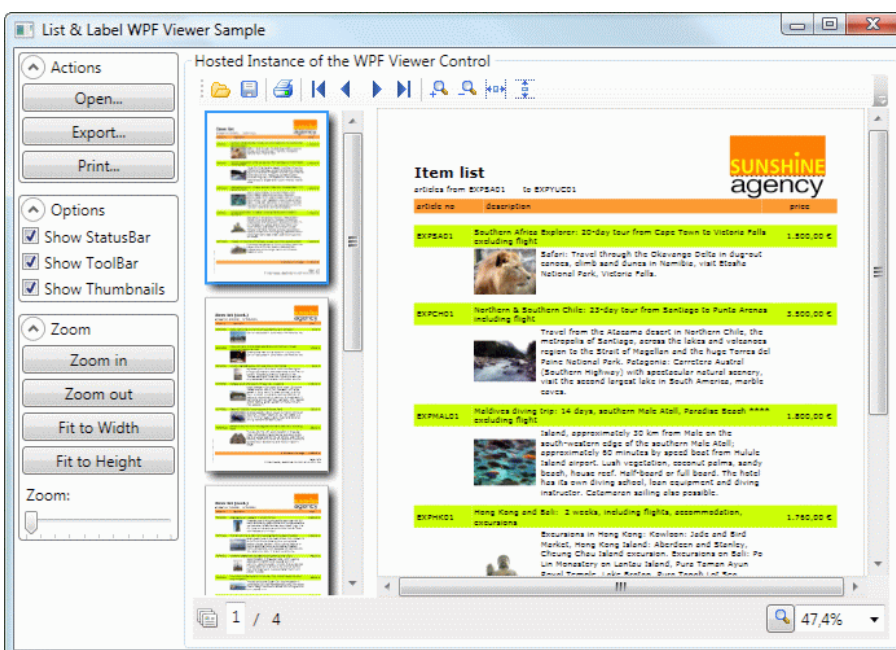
List & Label WPF Viewer Sample

Actions

Open...

Export...

Print...

Options

Show StatusBar

Show ToolBar

Show Thumbnails

Zoom

Zoom in

Zoom out

Fit to Width

Fit to Height

Zoom:

Hosted Instance of the WPF Viewer Control

Item list

articles from EXPSA01 to EXPYUC01

SUNSHINE agency

| article no | description | price |
|---|---|---|
| EXPSA01 | Southern Africa Explorer: 20-day tour from Cape Town to Victoria Falls excluding flight | 1.500,00 € |
| | Safari: Travel through the Okavango Delta in dug-out canoes, climb sand dunes in Namibia, visit Etosha National Park, Victoria Falls. | |
| EXPCH01 | Northern & Southern Chile: 23-day tour from Santiago to Punta Arenas including flight | 3.500,00 € |
| | Travel from the Atacama desert in Northern Chile, the metropolis of Santiago, across the lakes and volcanoes region to the Strait of Magellan and the huge Torres del Paine National Park. Patagonia: Carretera Austral (Southern Highway) with spectacular natural scenery, visit the second largest lake in South America, marble caves. | |
| EXPMAL01 | Maldives diving trip: 14 days, southern Male Atoll, Paradise Beach **** excluding flight | 1.800,00 € |
| | Island, approximately 30 km from Male on the south-western edge of the southern Male Atoll; approximately 50 minutes by speed boat from Hulule Island airport. Lush vegetation, coconut palms, sandy beach, house reef. Half-board or full board. The hotel has its own diving school, loan equipment and diving instructor. Catamaran sailing also possible. | |
| EXPHK01 | Hong Kong and Bali: 2 weeks, including flights, accommodation, excursions | 1.760,00 € |
| | Excursions in Hong Kong: Kowloon: Jade and Bird Market, Hong Kong Island: Aberdeen and Stanley, Cheung Chau Island excursion. Excursions on Bali: Po Lin Monastery on Lantau Island, Pura Taman Ayun Royal Temple, Lake Bratan, Pura Tanah Lot Sea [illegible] | |

1 / 4

47,4%